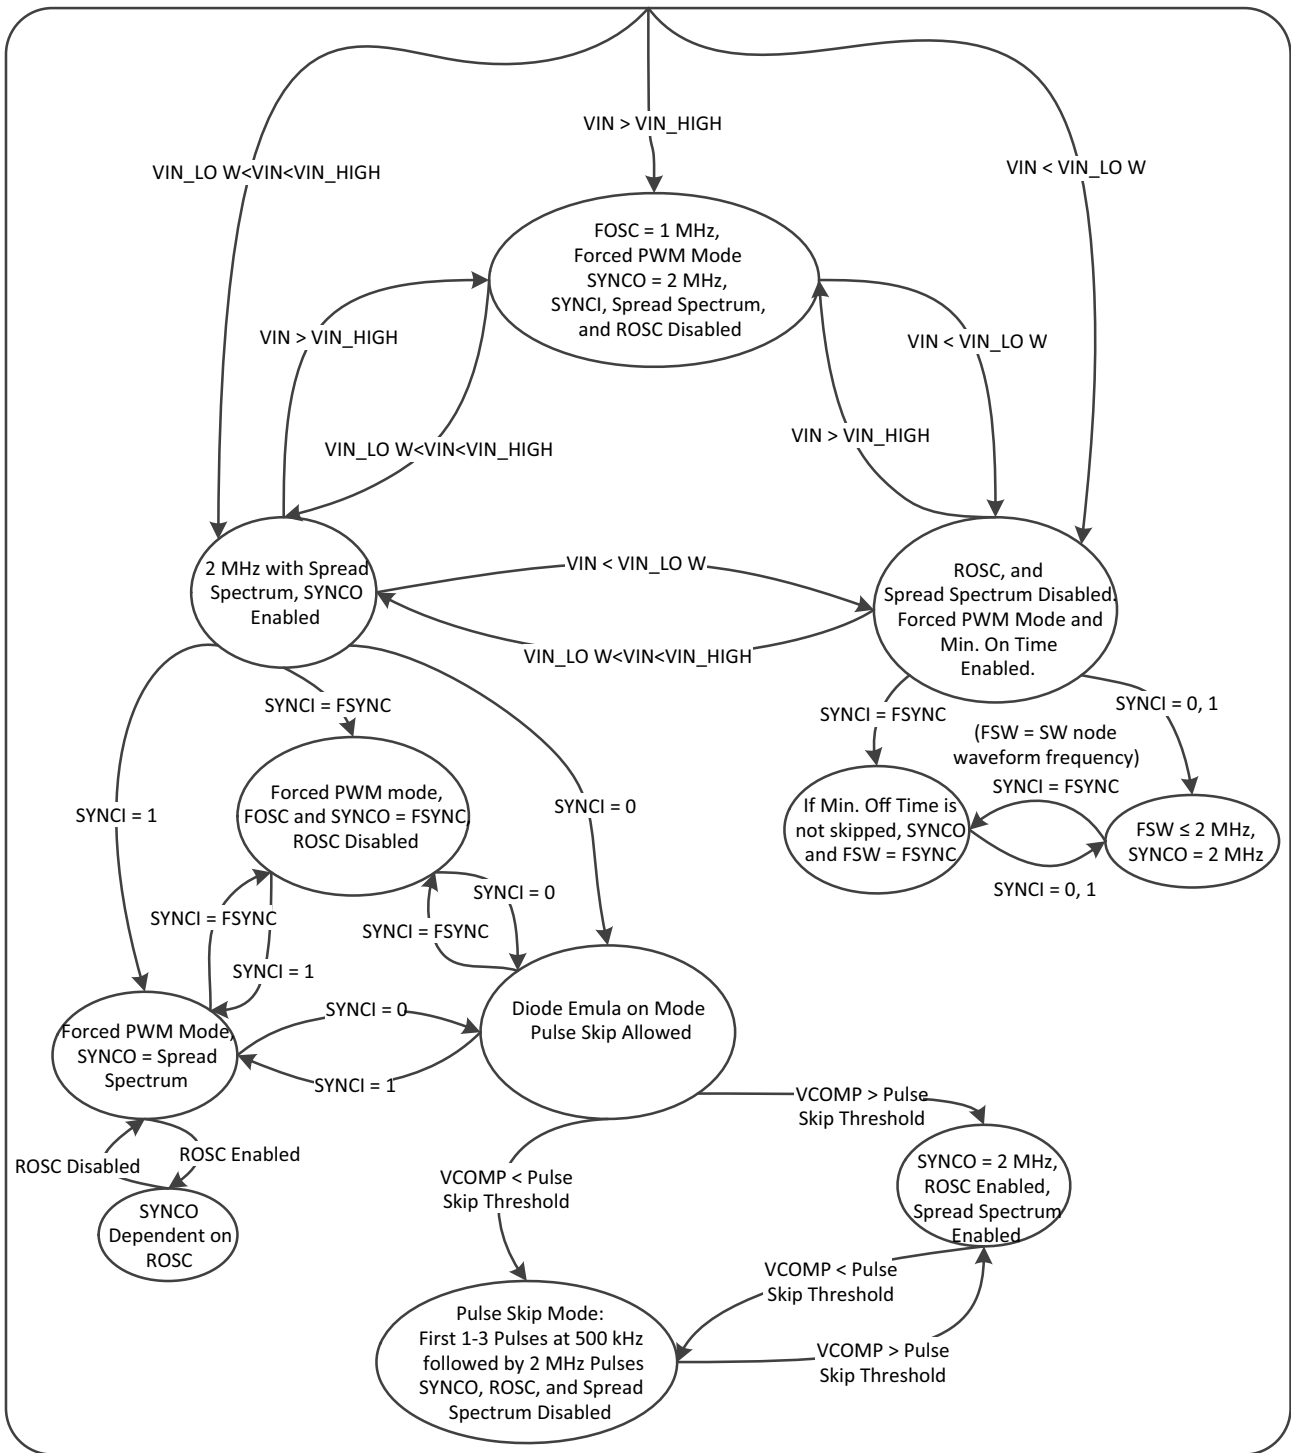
VIN > VIN_HIGH

VIN_LO W<VIN<VIN_HIGH

VIN < VIN_LO W

FOSC = 1 MHz, Forced PWM Mode SYNCO = 2 MHz, SYNCI, Spread Spectrum, and ROSC Disabled

VIN > VIN_HIGH

VIN < VIN_LO W

VIN_LO W<VIN<VIN_HIGH

VIN > VIN_HIGH

2 MHz with Spread Spectrum, SYNCO Enabled

VIN < VIN_LO W

VIN_LO W<VIN<VIN_HIGH

ROSC, and Spread Spectrum Disabled. Forced PWM Mode and Min. On Time Enabled.

SYNCI = FSYNC

SYNCI = FSYNC

SYNCI = 0, 1

(FSW = SW node waveform frequency)

SYNCI = FSYNC

If Min. Off Time is not skipped, SYNCO and FSW = FSYNC

FSW ≤ 2 MHz, SYNCO = 2 MHz

SYNCI = 0, 1

SYNCI = 1

Forced PWM mode, FOSC and SYNCO = FSYNC ROSC Disabled

SYNCI = 0

SYNCI = 0

SYNCI = FSYNC

SYNCI = FSYNC

SYNCI = 1

Diode Emula on Mode Pulse Skip Allowed

SYNCI = 0

Forced PWM Mode, SYNCO = Spread Spectrum

SYNCI = 1

VCOMP > Pulse Skip Threshold

ROSC Disabled

ROSC Enabled

SYNCO Dependent on ROSC

VCOMP < Pulse Skip Threshold

SYNCO = 2 MHz, ROSC Enabled, Spread Spectrum Enabled

VCOMP < Pulse Skip Threshold

Pulse Skip Mode: First 1-3 Pulses at 500 kHz followed by 2 MHz Pulses SYNCO, ROSC, and Spread Spectrum Disabled

VCOMP > Pulse Skip Threshold